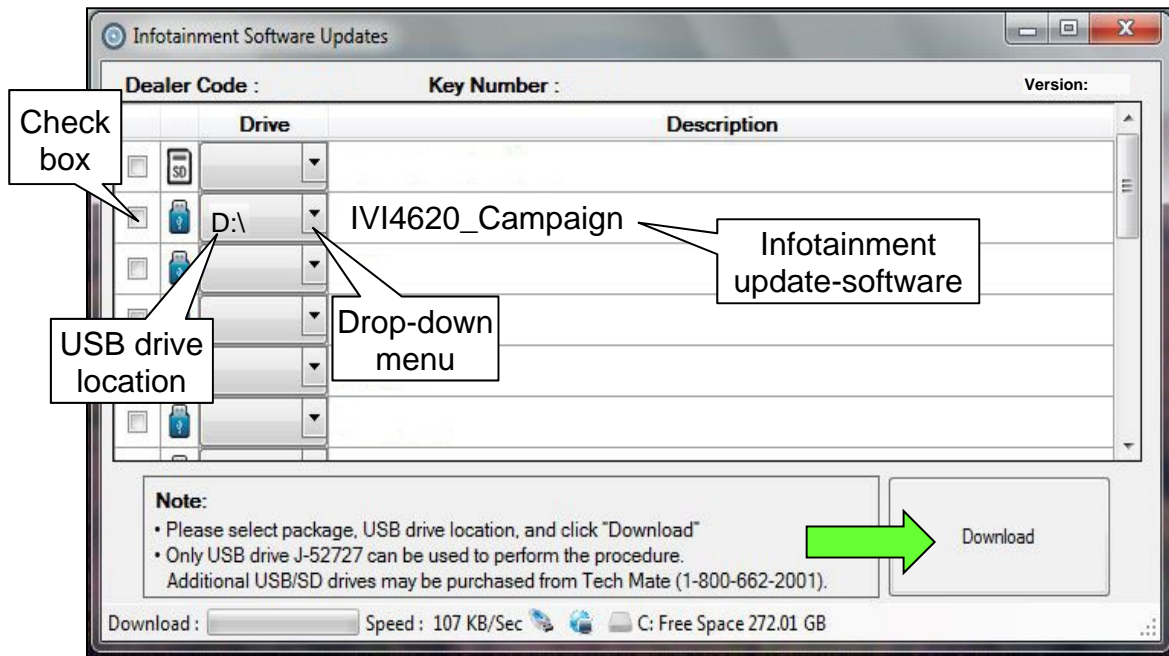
Infotainment Software Updates

Dealer Code : Key Number : Version:

Check box

| | | Drive | Description |
|---|---|---|---|
| | SD | | |
| | | D:\ | IVI4620_Campaign |
| | | | |
| | | | |
| | | | |
| | | | |

Infotainment update-software

Drop-down menu

USB drive location

Note:
• Please select package, USB drive location, and click "Download"
• Only USB drive J-52727 can be used to perform the procedure. Additional USB/SD drives may be purchased from Tech Mate (1-800-662-2001).

Download

Download : Speed : 107 KB/Sec C: Free Space 272.01 GB